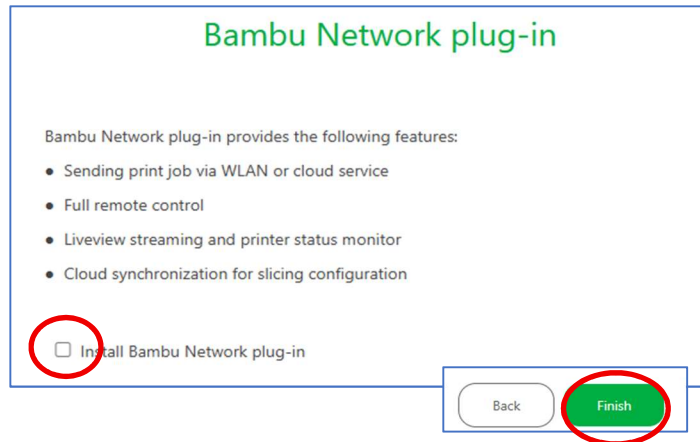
Bambu Network plug-in

Bambu Network plug-in provides the following features:

- Sending print job via WLAN or cloud service
- Full remote control
- Liveview streaming and printer status monitor
- Cloud synchronization for slicing configuration

Install Bambu Network plug-in

Back

Finish